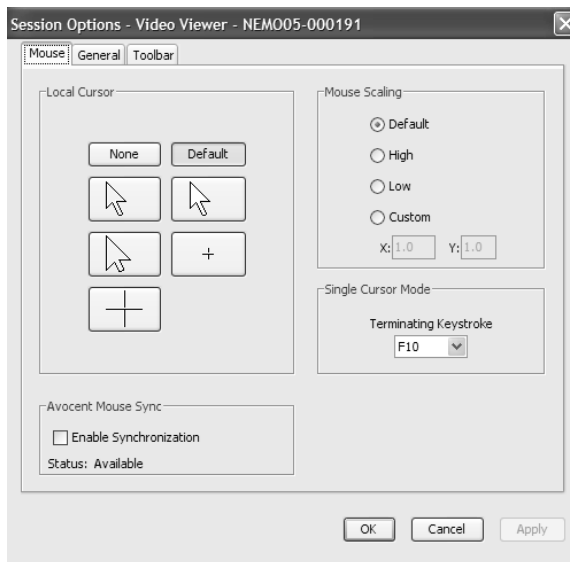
Session Options - Video Viewer - NEMO05-000191

Mouse | General | Toolbar

Local Cursor

None
Default

+

Mouse Scaling

Default
High
Low
Custom
X: 1.0
Y: 1.0

Single Cursor Mode

Terminating Keystroke
F10

Avocent Mouse Sync

Enable Synchronization
Status: Available

OK
Cancel
Apply